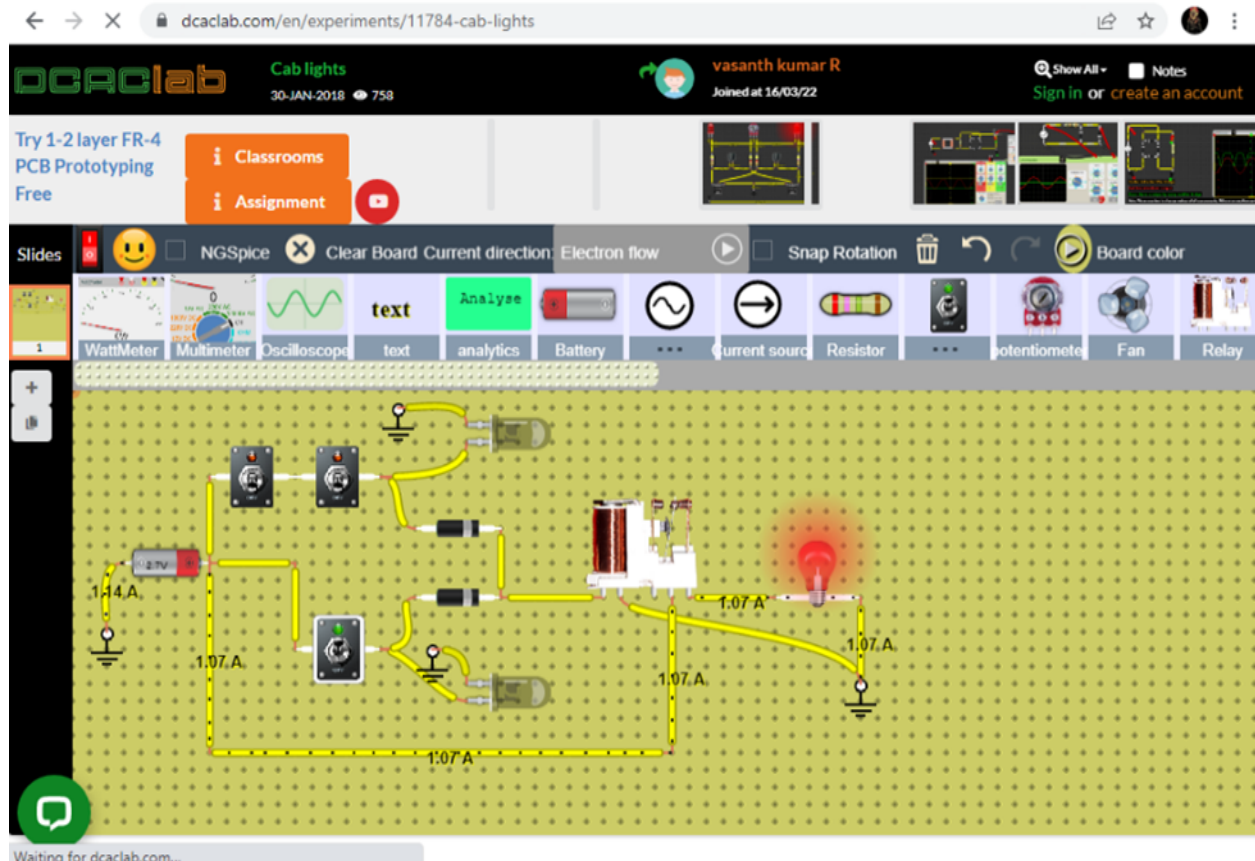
dcaclab.com/en/experiments/11784-cab-lights

DCAClab
Cab lights
30-JAN-2018 758
vasanth kumar R
Joined at 16/03/22
Show All
Notes
Sign in or create an account

Try 1-2 layer FR-4 PCB Prototyping Free
Classrooms
Assignment

Slides
NGSpice
Clear Board
Current direction:
Electron flow
Snap Rotation
Board color

1
WattMeter
Multimeter
Oscilloscope
text
text
Analyse
analytics
Battery
...
Current sourc
Resistor
...
otentiomete
Fan
Relay

+

2.7V
1.14 A
1.07 A
1.07 A
1.07 A
1.07 A
1.07 A

Waiting for dcaclab.com...